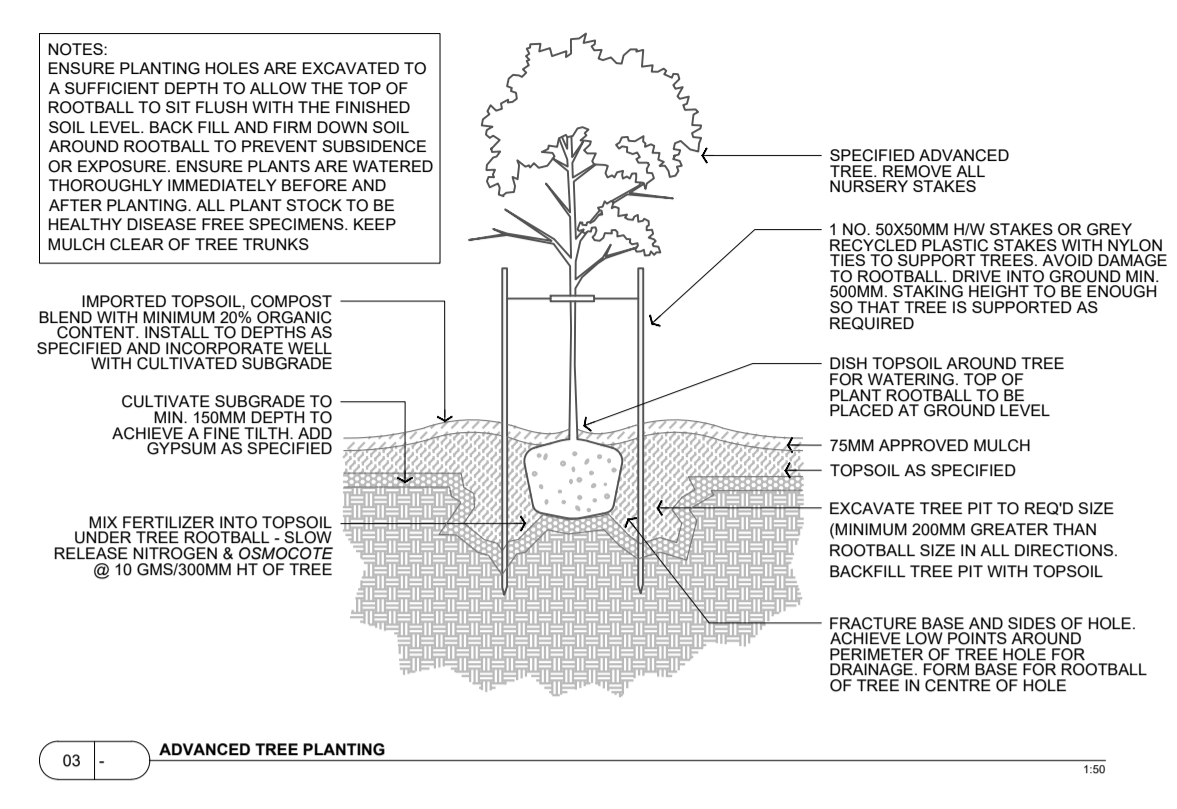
NOTES:
ENSURE PLANTING HOLES ARE EXCAVATED TO A SUFFICIENT DEPTH TO ALLOW THE TOP OF ROOTBALL TO SIT FLUSH WITH THE FINISHED SOIL LEVEL. BACK FILL AND FIRM DOWN SOIL AROUND ROOTBALL TO PREVENT SUBSIDENCE OR EXPOSURE. ENSURE PLANTS ARE WATERED THOROUGHLY IMMEDIATELY BEFORE AND AFTER PLANTING. ALL PLANT STOCK TO BE HEALTHY DISEASE FREE SPECIMENS. KEEP MULCH CLEAR OF TREE TRUNKS

SPECIFIED ADVANCED TREE. REMOVE ALL NURSERY STAKES

1 NO. 50X50MM H/W STAKES OR GREY RECYCLED PLASTIC STAKES WITH NYLON TIES TO SUPPORT TREES. AVOID DAMAGE TO ROOTBALL. DRIVE INTO GROUND MIN. 500MM. STAKING HEIGHT TO BE ENOUGH SO THAT TREE IS SUPPORTED AS REQUIRED

IMPORTED TOPSOIL, COMPOST BLEND WITH MINIMUM 20% ORGANIC CONTENT. INSTALL TO DEPTHS AS SPECIFIED AND INCORPORATE WELL WITH CULTIVATED SUBGRADE

DISH TOPSOIL AROUND TREE FOR WATERING. TOP OF PLANT ROOTBALL TO BE PLACED AT GROUND LEVEL

CULTIVATE SUBGRADE TO MIN. 150MM DEPTH TO ACHIEVE A FINE TILTH. ADD GYPSUM AS SPECIFIED

75MM APPROVED MULCH

TOPSOIL AS SPECIFIED

EXCAVATE TREE PIT TO REQ'D SIZE (MINIMUM 200MM GREATER THAN ROOTBALL SIZE IN ALL DIRECTIONS. BACKFILL TREE PIT WITH TOPSOIL

MIX FERTILIZER INTO TOPSOIL UNDER TREE ROOTBALL - SLOW RELEASE NITROGEN & OSMOCOTE @ 10 GMS/300MM HT OF TREE

FRACTURE BASE AND SIDES OF HOLE. ACHIEVE LOW POINTS AROUND PERIMETER OF TREE HOLE FOR DRAINAGE. FORM BASE FOR ROOTBALL OF TREE IN CENTRE OF HOLE

03 | -
ADVANCED TREE PLANTING
1:50